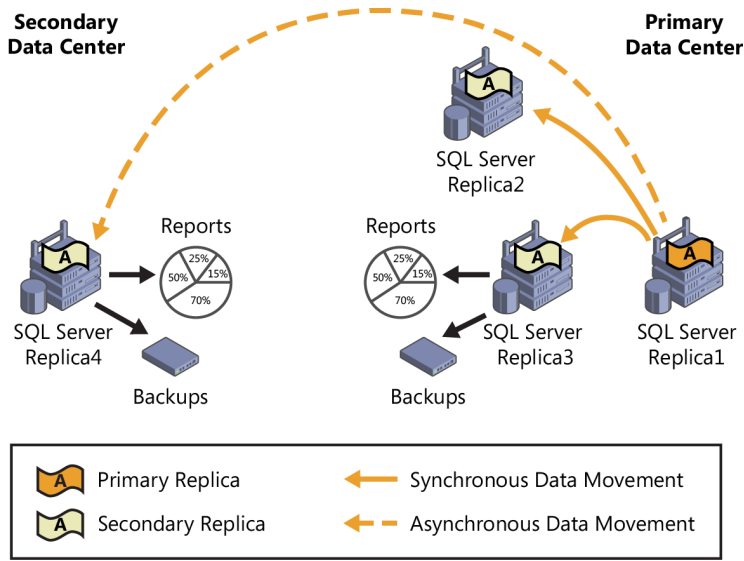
Secondary Data Center

Primary Data Center

A

SQL Server Replica2

Reports

25%
15%
50%
70%

A

SQL Server Replica4

Backups

Reports

25%
15%
50%
70%

A

SQL Server Replica3

Backups

A

SQL Server Replica1

A Primary Replica

A Secondary Replica

Synchronous Data Movement

Asynchronous Data Movement